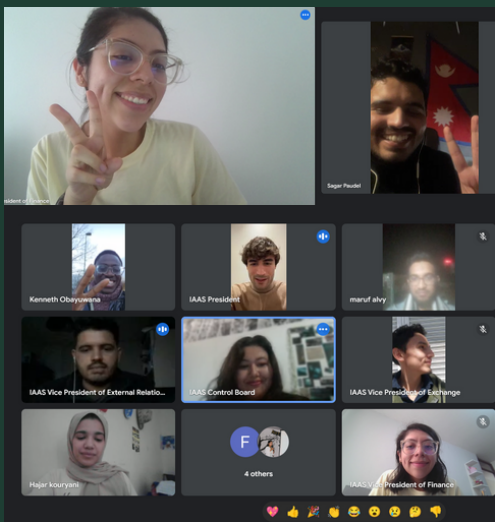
esident of Finance

Sagar Paudel

Kenneth Obayuwana

IAAS President

maruf alvy

IAAS Vice President of External Relatio...

IAAS Control Board

IAAS Vice President of Exchange

Hajar kouryani

F

4 others

IAAS Vice President of Finance